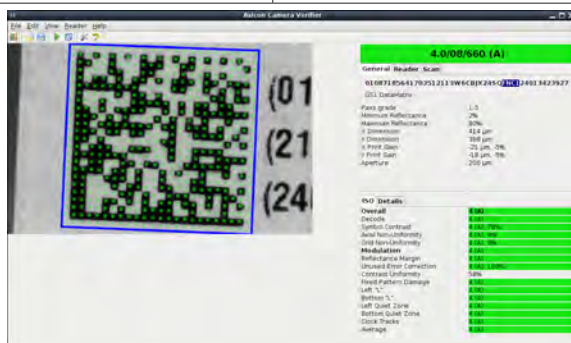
Axicon Camera Verifier

File Edit View Reader Help

(01
(21
(24

4.0/08/660 (A)

General Reader Scan

0108718564179351211SW6CBJX245Q FNC1 2401342392?

GS1 DataMatrix

| | |
|---|---|
| Pass grade | 1.5 |
| Minimum Reflectance | 2% |
| Maximum Reflectance | 80% |
| X Dimension | 414 µm |
| Y Dimension | 398 µm |
| X Print Gain | -21 µm, -5% |
| Y Print Gain | -18 µm, -5% |
| Aperture | 200 µm |

ISO Details

| | |
|---|---|
| Overall | 4 (A) |
| Decode | 4 (A) |
| Symbol Contrast | 4 (A) 78% |
| Axial Non-Uniformity | 4 (A) .000 |
| Grid Non-Uniformity | 4 (A) .09 |
| Modulation | 4 (A) |
| Reflectance Margin | 4 (A) |
| Unused Error Correction | 4 (A) 100% |
| Contrast Uniformity | 58% |
| Fixed Pattern Damage | 4 (A) |
| Left "L" | 4 (A) |
| Bottom "L" | 4 (A) |
| Left Quiet Zone | 4 (A) |
| Bottom Quiet Zone | 4 (A) |
| Clock Tracks | 4 (A) |
| Average | 4 (A) |